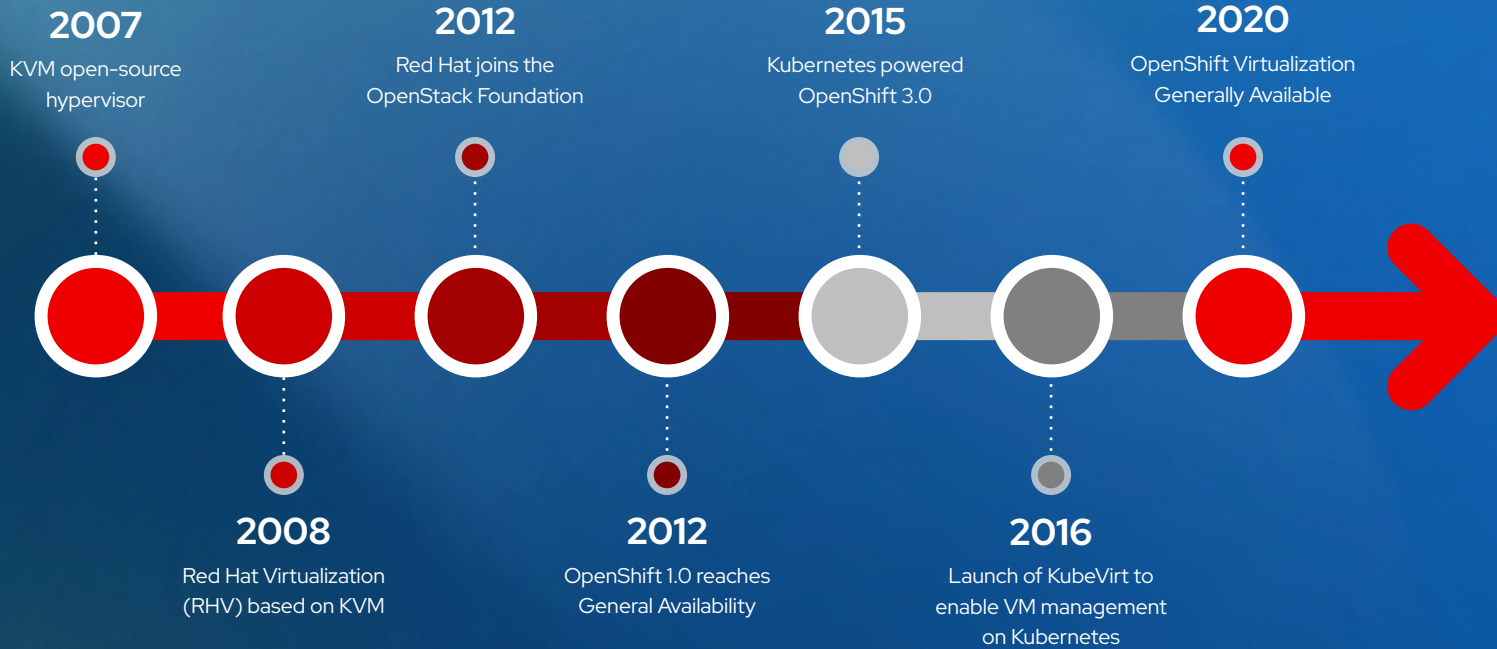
2007
KVM open-source hypervisor

2012
Red Hat joins the OpenStack Foundation

2015
Kubernetes powered OpenShift 3.0

2020
OpenShift Virtualization Generally Available

2008
Red Hat Virtualization (RHV) based on KVM

2012
OpenShift 1.0 reaches General Availability

2016
Launch of KubeVirt to enable VM management on Kubernetes